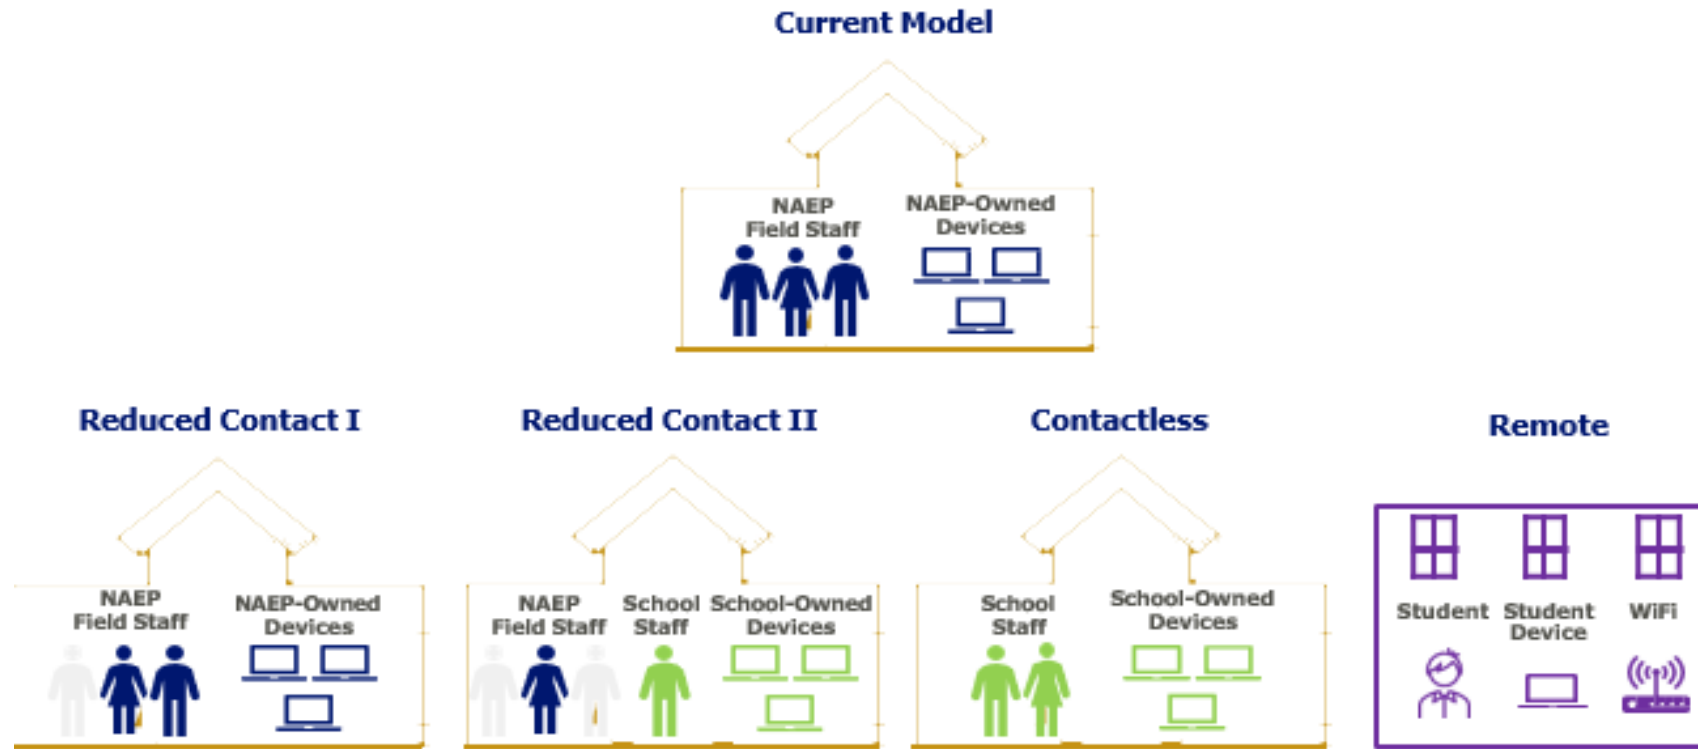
Current Model

NAEP Field Staff

NAEP-Owned Devices

Reduced Contact I

NAEP Field Staff

NAEP-Owned Devices

Reduced Contact II

NAEP Field Staff

School Staff

School-Owned Devices

Contactless

School Staff

School-Owned Devices

Remote

Student

Student Device

WiFi